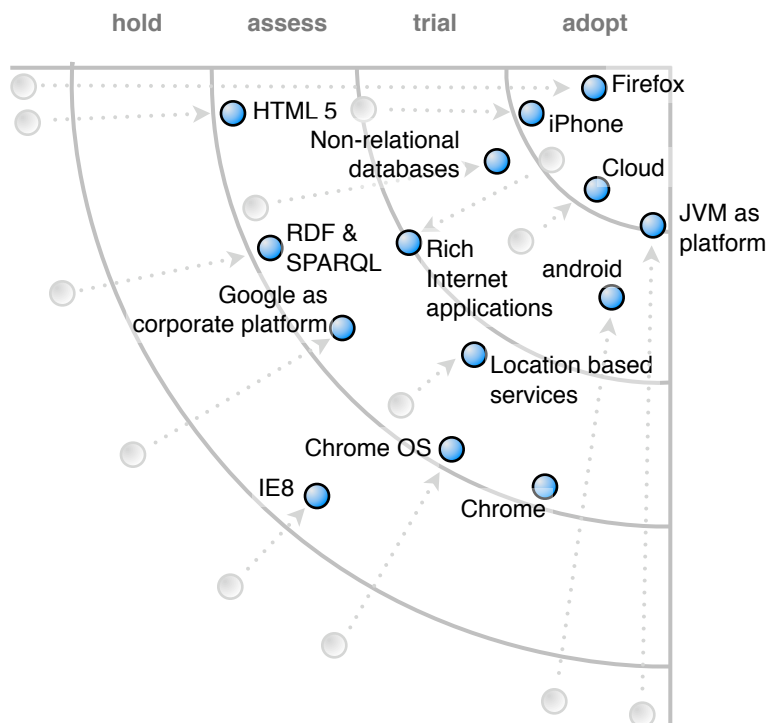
hold assess trial adopt

Firefox

HTML 5

iPhone

Non-relational databases

Cloud

JVM as platform

RDF & SPARQL

Rich Internet applications

android

Google as corporate platform

Location based services

Chrome OS

IE8

Chrome